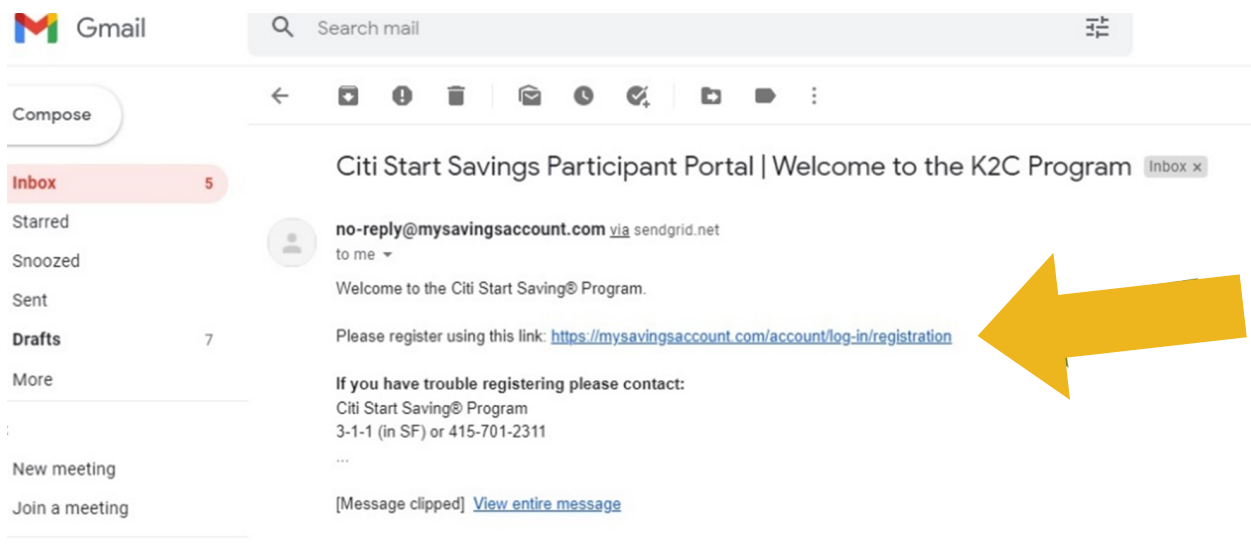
Gmail

Search mail

Compose

Inbox 5

Starred

Snoozed

Sent

Drafts 7

More

New meeting

Join a meeting

Citi Start Savings Participant Portal | Welcome to the K2C Program Inbox ×

no-reply@mysavingsaccount.com via sendgrid.net
to me

Welcome to the Citi Start Saving® Program.

Please register using this link: https://mysavingsaccount.com/account/log-in/registration

If you have trouble registering please contact:
Citi Start Saving® Program
3-1-1 (in SF) or 415-701-2311
...

[Message clipped] View entire message